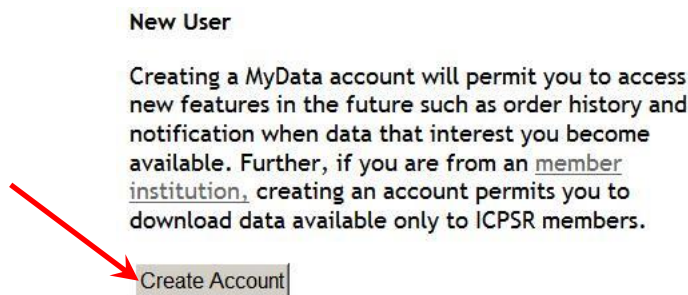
New User

Creating a MyData account will permit you to access new features in the future such as order history and notification when data that interest you become available. Further, if you are from an member institution, creating an account permits you to download data available only to ICPSR members.

Create Account